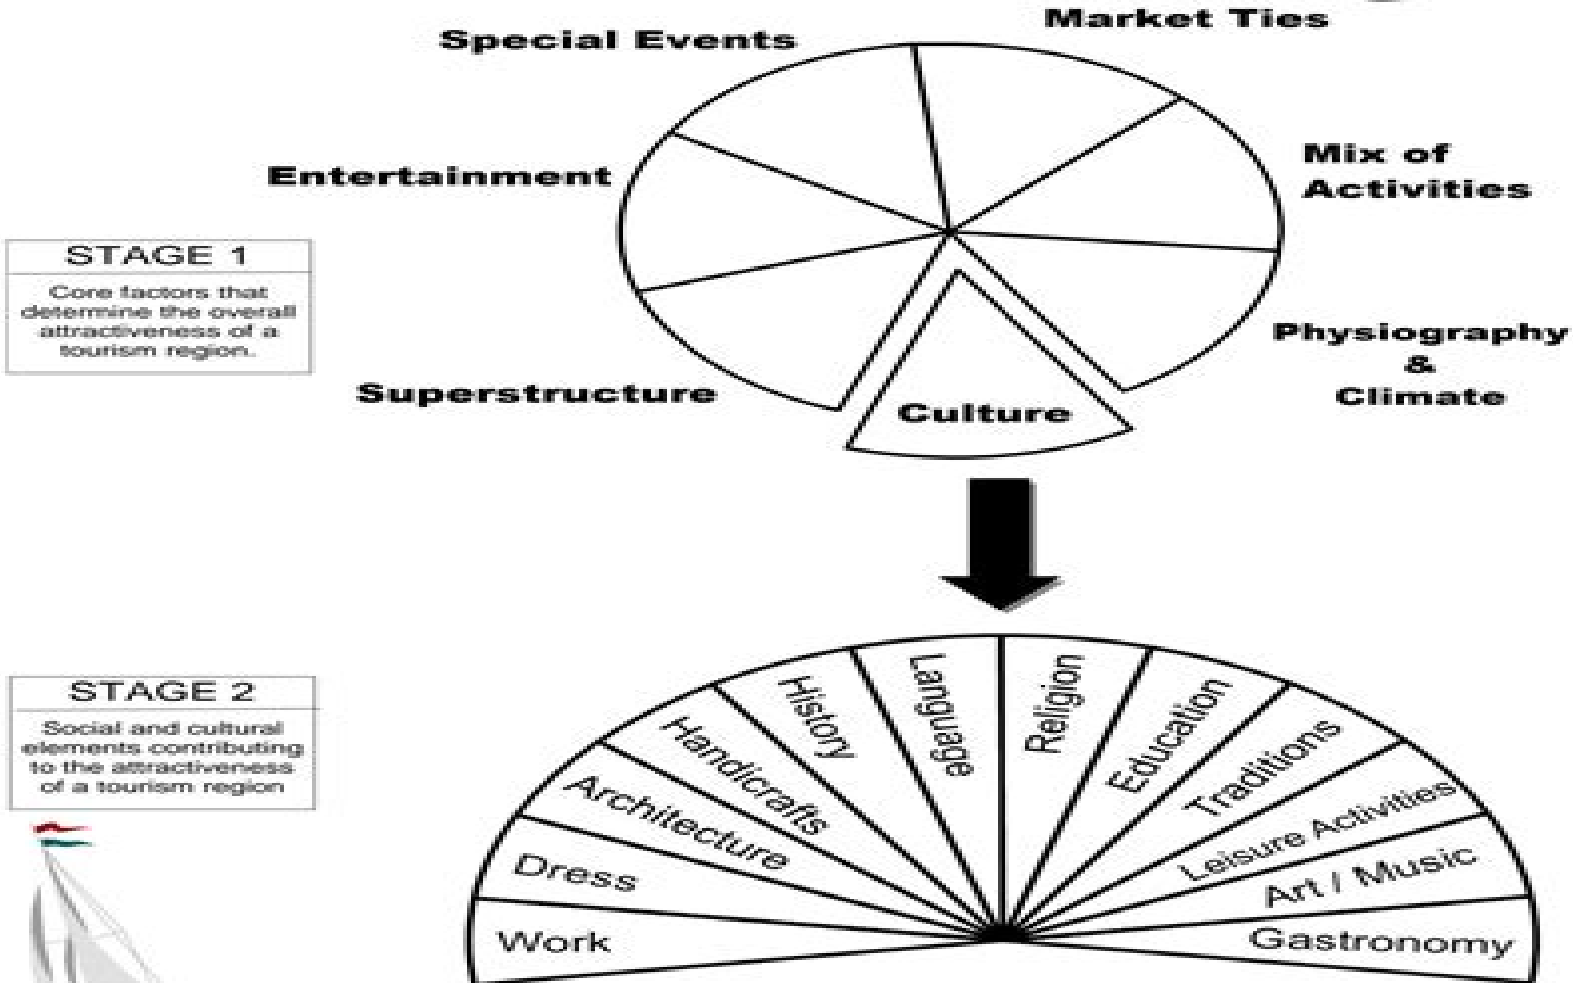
Market Ties

Special Events

Entertainment

Mix of Activities

STAGE 1

Core factors that determine the overall attractiveness of a tourism region.

Physiography & Climate

Superstructure

Culture

STAGE 2

Social and cultural elements contributing to the attractiveness of a tourism region

Work

Dress

Architecture

Handicrafts

History

Language

Religion

Education

Traditions

Leisure Activities

Art / Music

Gastronomy